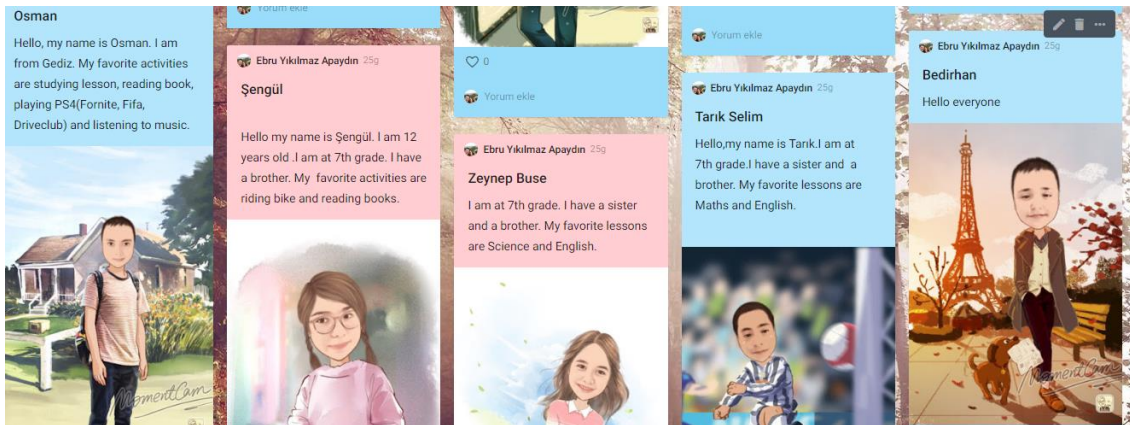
Osman

Hello, my name is Osman. I am from Gediz. My favorite activities are studying lesson, reading book, playing PS4(Fornite, Fifa, Driveclub) and listening to music.

MomentCam

Yorum ekle

Ebru Yıkılmaz Apaydın 25g

Şengül

Hello my name is Şengül. I am 12 years old .I am at 7th grade. I have a brother. My favorite activities are riding bike and reading books.

0

Yorum ekle

Ebru Yıkılmaz Apaydın 25g

Zeynep Buse

I am at 7th grade. I have a sister and a brother. My favorite lessons are Science and English.

Yorum ekle

Ebru Yıkılmaz Apaydın 25g

Tarık Selim

Hello,my name is Tarık.I am at 7th grade.I have a sister and a brother. My favorite lessons are Maths and English.

Ebru Yıkılmaz Apaydın 25g

Bedirhan

Hello everyone

MomentCam